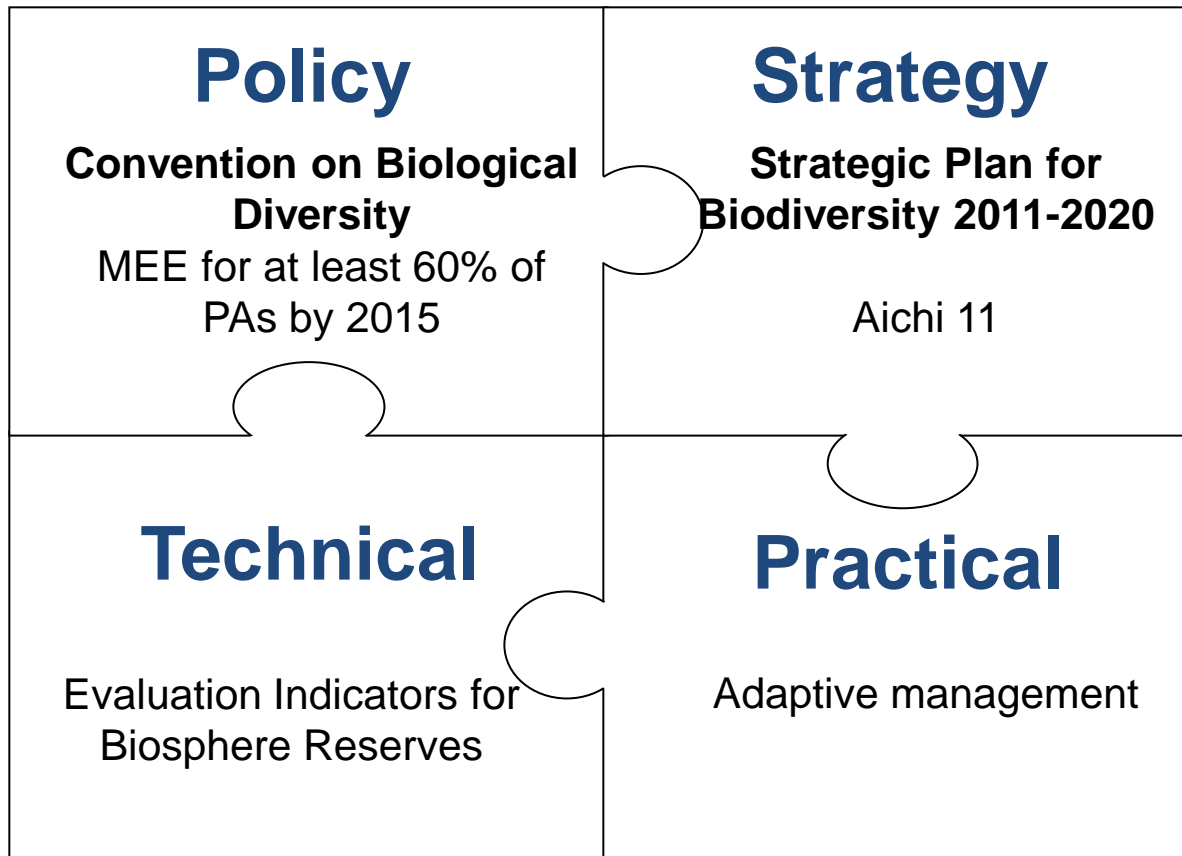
Policy

Convention on Biological Diversity
MEE for at least 60% of PAs by 2015

Strategy

Strategic Plan for Biodiversity 2011-2020

Aichi 11

Technical

Evaluation Indicators for Biosphere Reserves

Practical

Adaptive management